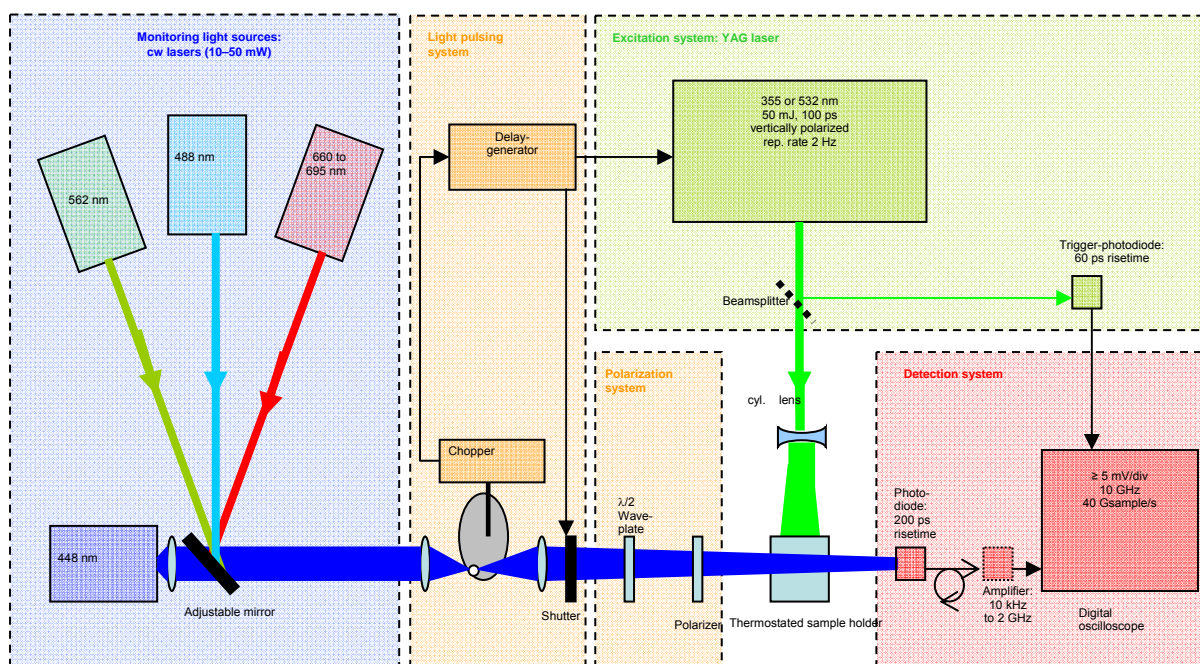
Monitoring light sources: cw lasers (10–50 mW)

562 nm

488 nm

660 to 695 nm

448 nm

Adjustable mirror

Light pulsing system

Delay-generator

Chopper

Shutter

Excitation system: YAG laser

355 or 532 nm
50 mJ, 100 ps
vertically polarized
rep. rate 2 Hz

Beamsplitter

Trigger-photodiode: 60 ps risetime

Polarization system

$\lambda/2$ Wave-plate

Polarizer

cyl. lens

Thermostated sample holder

Detection system

Photo-diode: 200 ps risetime

Amplifier: 10 kHz to 2 GHz

≥ 5 mV/div
10 GHz
40 Gsample/s

Digital oscilloscope